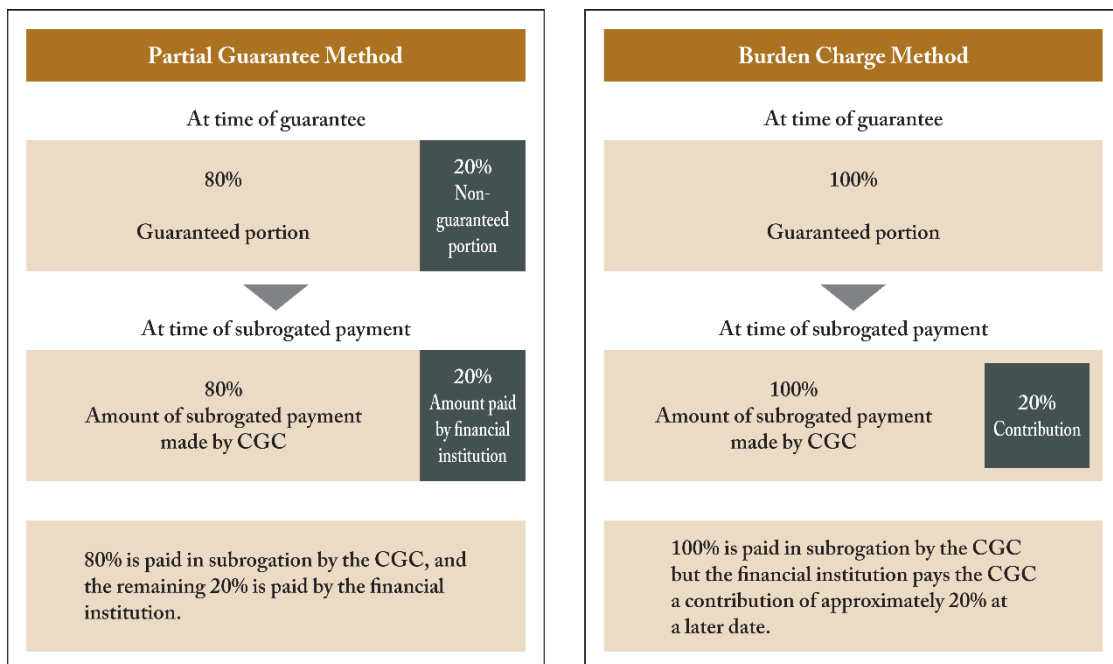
Partial Guarantee Method

At time of guarantee

80%

Guaranteed portion

20%
Non-guaranteed portion

At time of subrogated payment

80%
Amount of subrogated payment made by CGC

20%
Amount paid by financial institution

80% is paid in subrogation by the CGC, and the remaining 20% is paid by the financial institution.

Burden Charge Method

At time of guarantee

100%

Guaranteed portion

At time of subrogated payment

100%
Amount of subrogated payment made by CGC

20%
Contribution

100% is paid in subrogation by the CGC but the financial institution pays the CGC a contribution of approximately 20% at a later date.